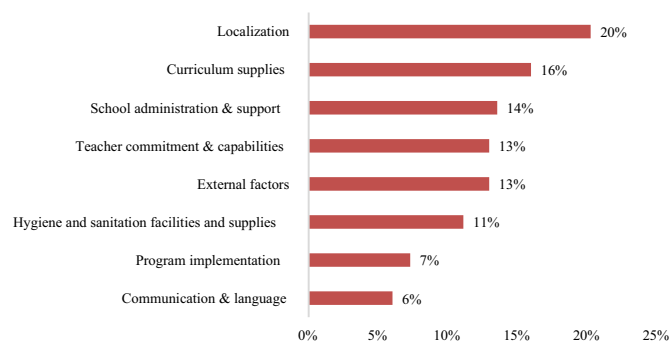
Localization 20%
Curriculum supplies 16%
School administration & support 14%
Teacher commitment & capabilities 13%
External factors 13%
Hygiene and sanitation facilities and supplies 11%
Program implementation 7%
Communication & language 6%

0% 5% 10% 15% 20% 25%